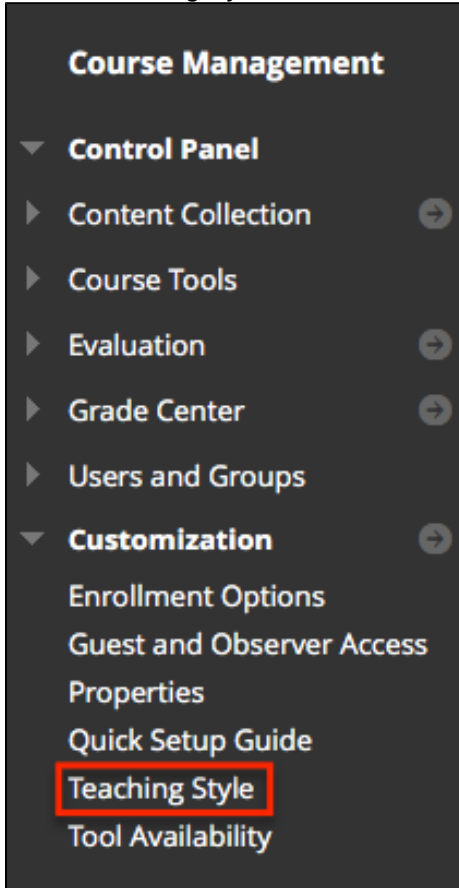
Course Management

Control Panel

Content Collection

Course Tools

Evaluation

Grade Center

Users and Groups

Customization

Enrollment Options
Guest and Observer Access
Properties
Quick Setup Guide
Teaching Style
Tool Availability